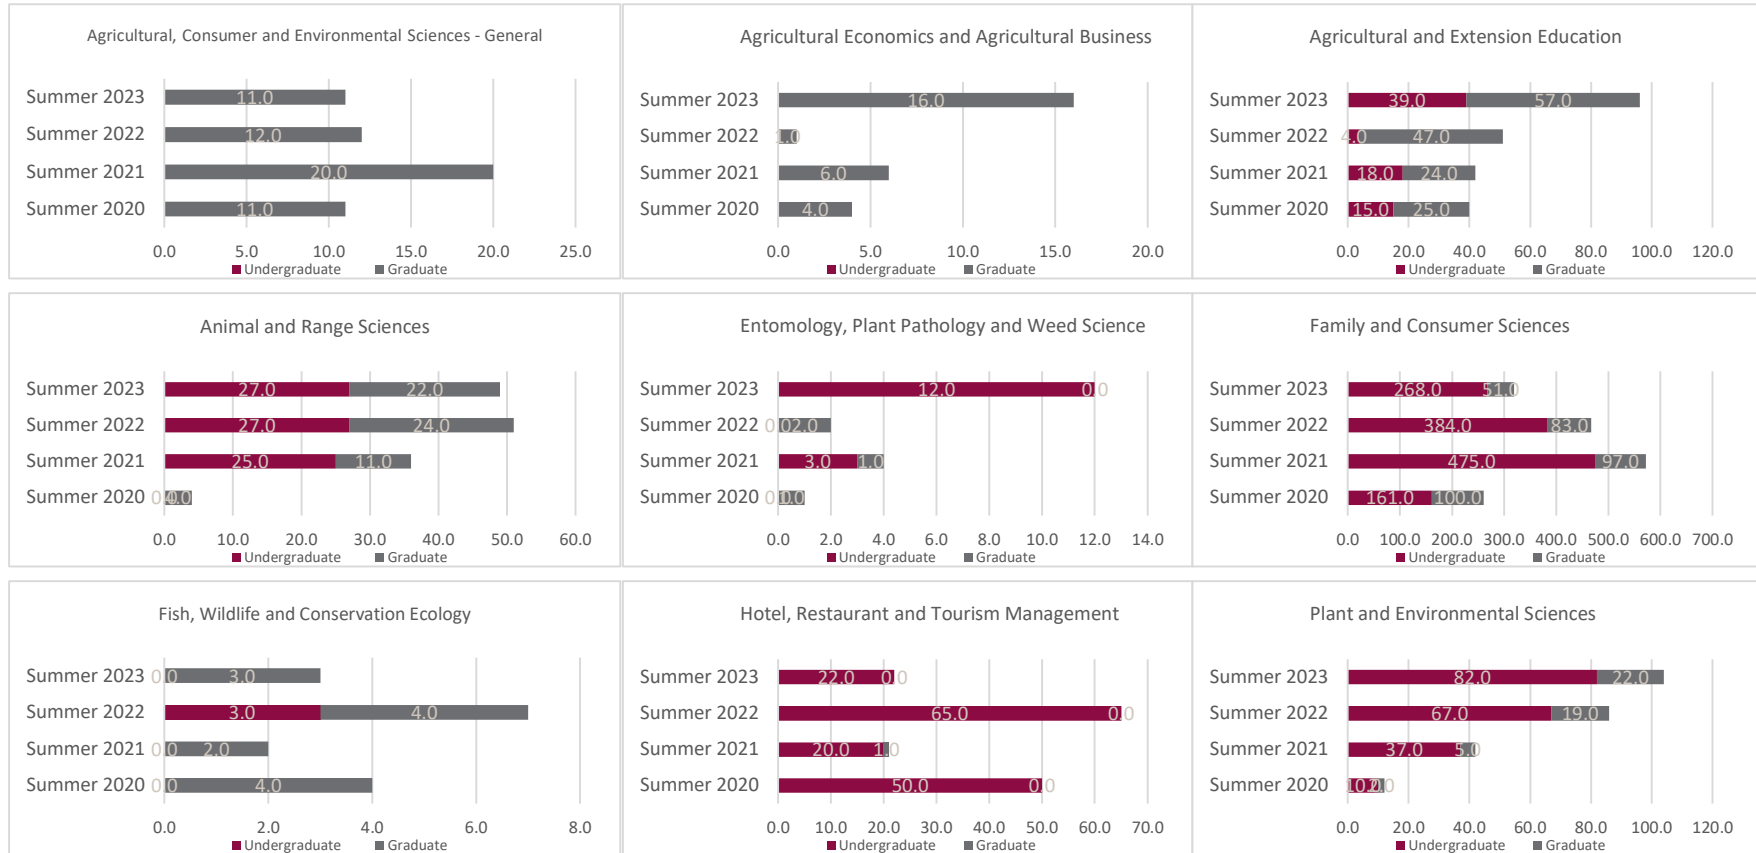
Agricultural, Consumer and Environmental Sciences - General

Summer 2023 11.0
Summer 2022 12.0
Summer 2021 20.0
Summer 2020 11.0

0.0 5.0 10.0 15.0 20.0 25.0

Undergraduate Graduate

Agricultural Economics and Agricultural Business

Summer 2023 16.0
Summer 2022 1.0
Summer 2021 6.0
Summer 2020 4.0

0.0 5.0 10.0 15.0 20.0

Undergraduate Graduate

Agricultural and Extension Education

Summer 2023 39.0 57.0
Summer 2022 4.0 47.0
Summer 2021 18.0 24.0
Summer 2020 15.0 25.0

0.0 20.0 40.0 60.0 80.0 100.0 120.0

Undergraduate Graduate

Animal and Range Sciences

Summer 2023 27.0 22.0
Summer 2022 27.0 24.0
Summer 2021 25.0 11.0
Summer 2020 0 4.0

0.0 10.0 20.0 30.0 40.0 50.0 60.0

Undergraduate Graduate

Entomology, Plant Pathology and Weed Science

Summer 2023 12.0 0.0
Summer 2022 0 02.0
Summer 2021 3.0 1.0
Summer 2020 0 1.0

0.0 2.0 4.0 6.0 8.0 10.0 12.0 14.0

Undergraduate Graduate

Family and Consumer Sciences

Summer 2023 268.0 51.0
Summer 2022 384.0 83.0
Summer 2021 475.0 97.0
Summer 2020 161.0 100.0

0.0 100.0 200.0 300.0 400.0 500.0 600.0 700.0

Undergraduate Graduate

Fish, Wildlife and Conservation Ecology

Summer 2023 0.0 3.0
Summer 2022 3.0 4.0
Summer 2021 0.0 2.0
Summer 2020 0.0 4.0

0.0 2.0 4.0 6.0 8.0

Undergraduate Graduate

Hotel, Restaurant and Tourism Management

Summer 2023 22.0 0.0
Summer 2022 65.0 0.0
Summer 2021 20.0 1.0
Summer 2020 50.0 0.0

0.0 10.0 20.0 30.0 40.0 50.0 60.0 70.0

Undergraduate Graduate

Plant and Environmental Sciences

Summer 2023 82.0 22.0
Summer 2022 67.0 19.0
Summer 2021 37.0 5.0
Summer 2020 10.2.0

0.0 20.0 40.0 60.0 80.0 100.0 120.0

Undergraduate Graduate